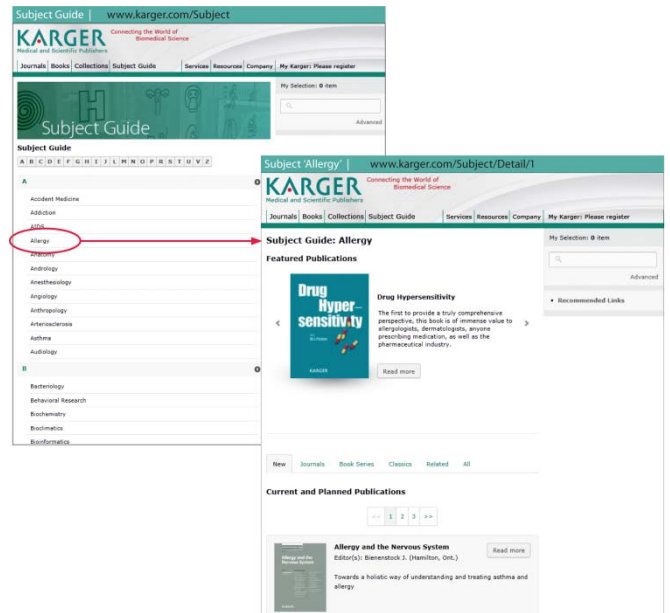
Subject Guide | www.karger.com/Subject

KARGER
Medical and Scientific Publishers
Connecting the World of Biomedical Science

Journals | Books | Collections | Subject Guide | Services | Resources | Company | My Karger: Please register

My Selection: 0 item

Advanced

Subject Guide

Subject Guide

A B C D E F G H I J L M N O P R S T U V Z

A

Accident Medicine
Addiction
AIDS
Allergy
Anatomy
Andrology
Anesthesiology
Angiology
Anthropology
Arteriosclerosis
Asthma
Audiology

B

Bacteriology
Behavioral Research
Biochemistry
Bioclimatics
Bioinformatics

Subject 'Allergy' | www.karger.com/Subject/Detail/1

KARGER
Medical and Scientific Publishers
Connecting the World of Biomedical Science

Journals | Books | Collections | Subject Guide | Services | Resources | Company | My Karger: Please register

Subject Guide: Allergy

My Selection: 0 item

Advanced

Recommended Links

Featured Publications

Drug Hypersensitivity
KARGER

Drug Hypersensitivity

The first to provide a truly comprehensive perspective, this book is of immense value to allergologists, dermatologists, anyone prescribing medication, as well as the pharmaceutical industry.

Read more

New | Journals | Book Series | Classics | Related | All

Current and Planned Publications

<< 1 2 3 >>

Allergy and the Nervous System

Allergy and the Nervous System
Editor(s): Bienenstock J. (Hamilton, Ont.)

Read more

Towards a holistic way of understanding and treating asthma and allergy